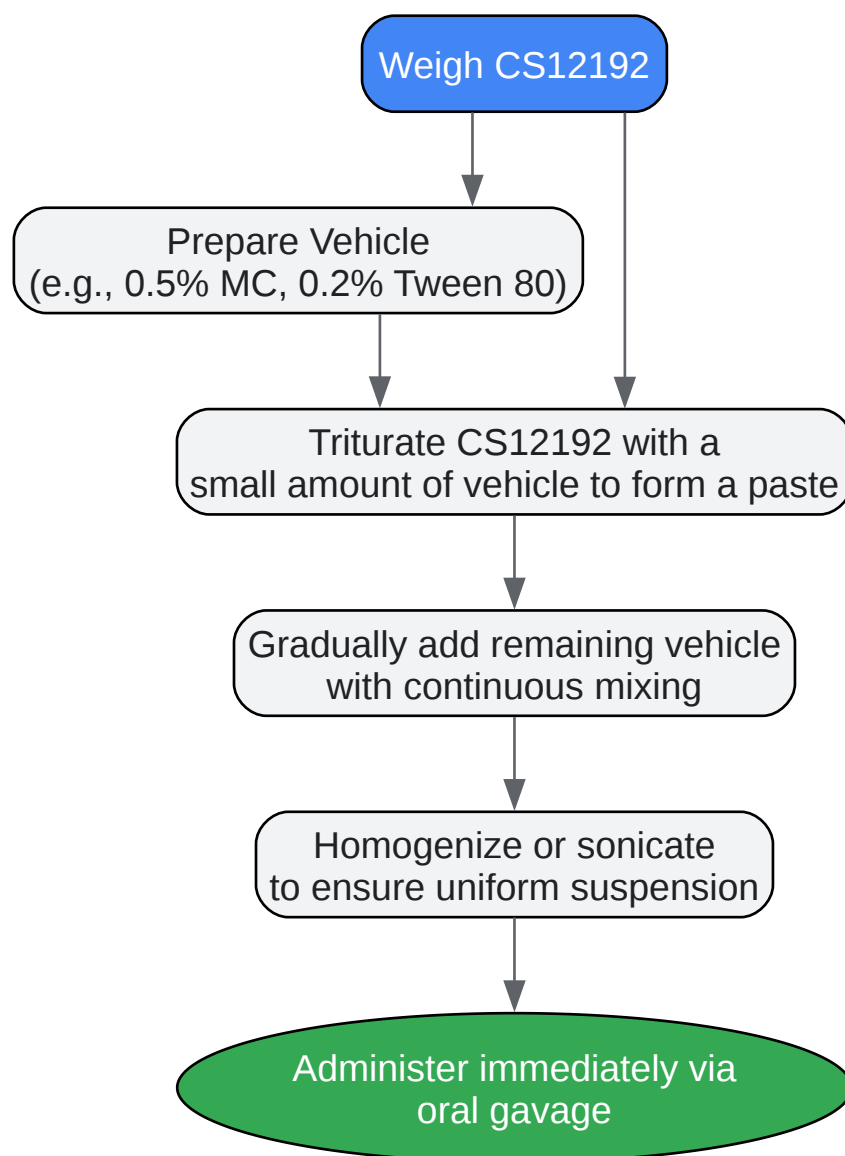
Weigh CS12192

Prepare Vehicle
(e.g., 0.5% MC, 0.2% Tween 80)

Triturate CS12192 with a small amount of vehicle to form a paste

Gradually add remaining vehicle with continuous mixing

Homogenize or sonicate to ensure uniform suspension

Administer immediately via oral gavage